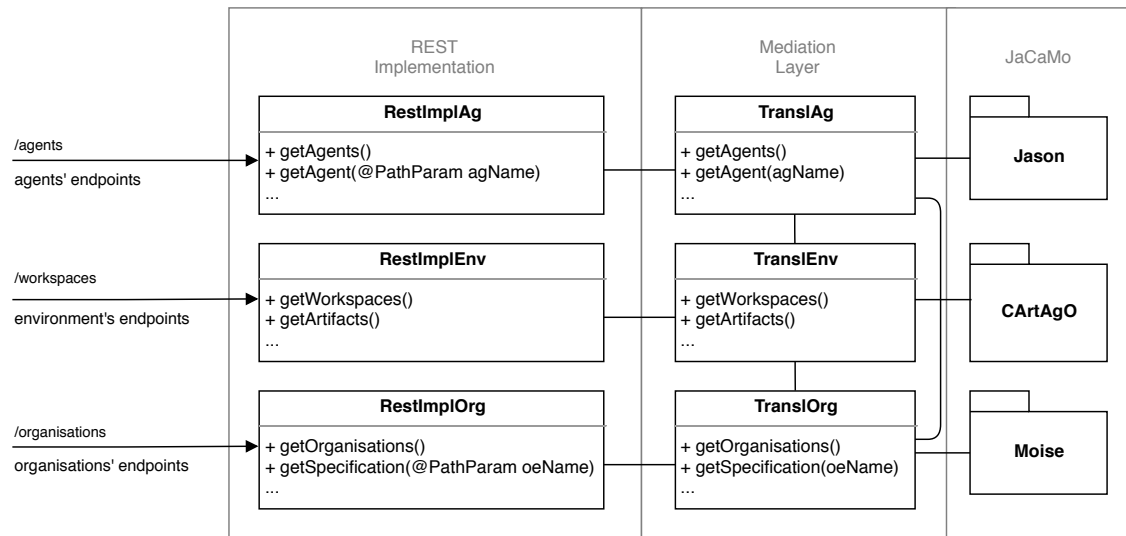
REST
Implementation

Mediation
Layer

JaCaMo

/agents

agents' endpoints

RestImplAg

+ getAgents()
+ getAgent(@PathParam agName)
...

TranslAg

+ getAgents()
+ getAgent(agName)
...

Jason

/workspaces

environment's endpoints

RestImplEnv

+ getWorkspaces()
+ getArtifacts()
...

TranslEnv

+ getWorkspaces()
+ getArtifacts()
...

CArtAgO

/organisations

organisations' endpoints

RestImplOrg

+ getOrganisations()
+ getSpecification(@PathParam oeName)
...

TranslOrg

+ getOrganisations()
+ getSpecification(oeName)
...

Moise